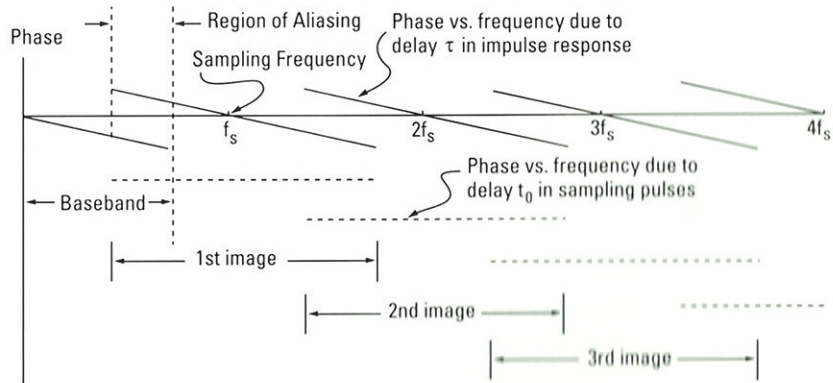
Phase

Region of Aliasing

Phase vs. frequency due to delay $\tau$ in impulse response

Sampling Frequency

$f_s$

$2f_s$

$3f_s$

$4f_s$

Phase vs. frequency due to delay $t_0$ in sampling pulses

Baseband

1st image

2nd image

3rd image